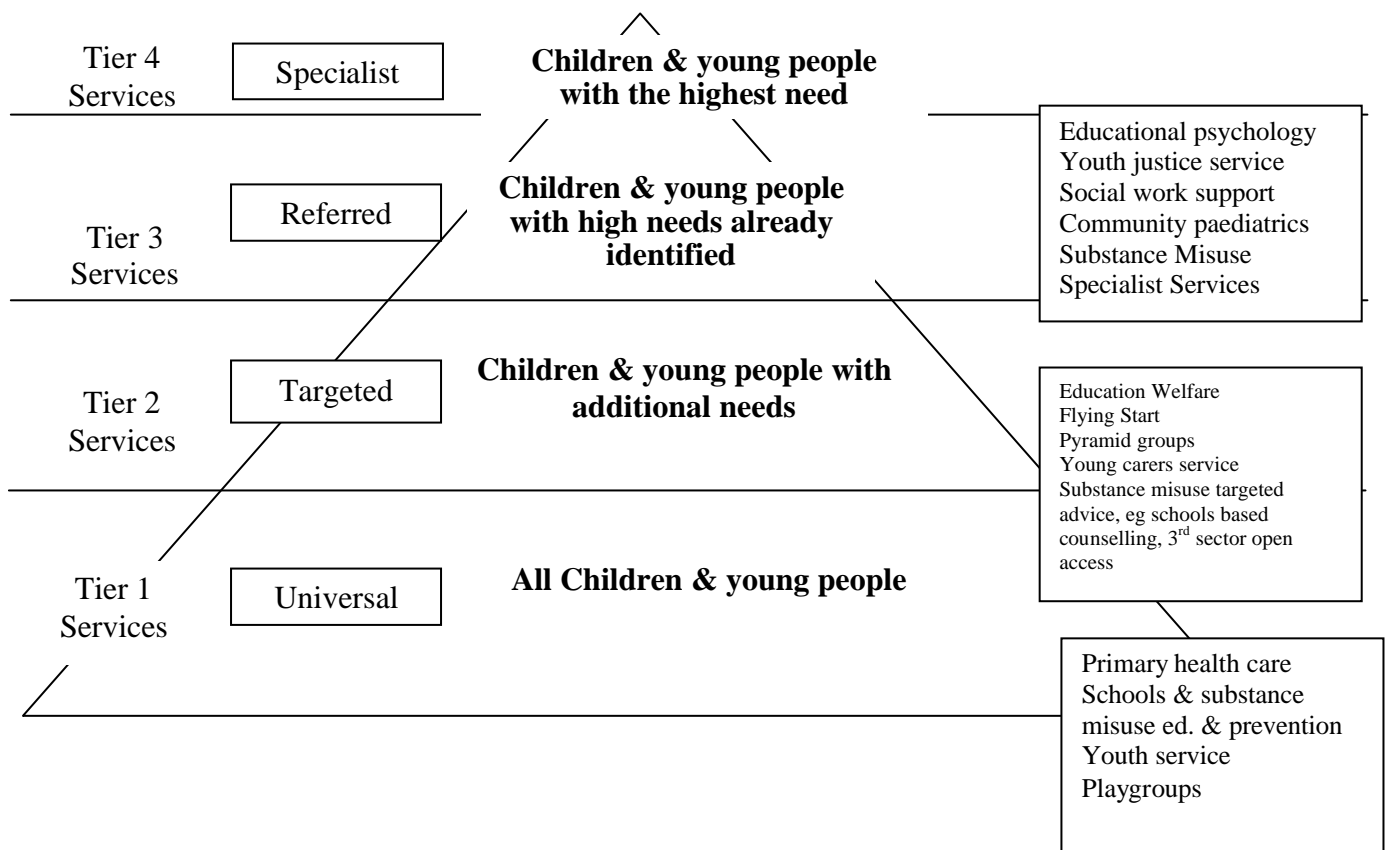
Tier 4 Services

Specialist

Children & young people with the highest need

Educational psychology
Youth justice service
Social work support
Community paediatrics
Substance Misuse
Specialist Services

Tier 3 Services

Referred

Children & young people with high needs already identified

Tier 2 Services

Targeted

Children & young people with additional needs

Education Welfare
Flying Start
Pyramid groups
Young carers service
Substance misuse targeted advice, eg schools based counselling, 3$^{rd}$ sector open access

Tier 1 Services

Universal

All Children & young people

Primary health care
Schools & substance misuse ed. & prevention
Youth service
Playgroups